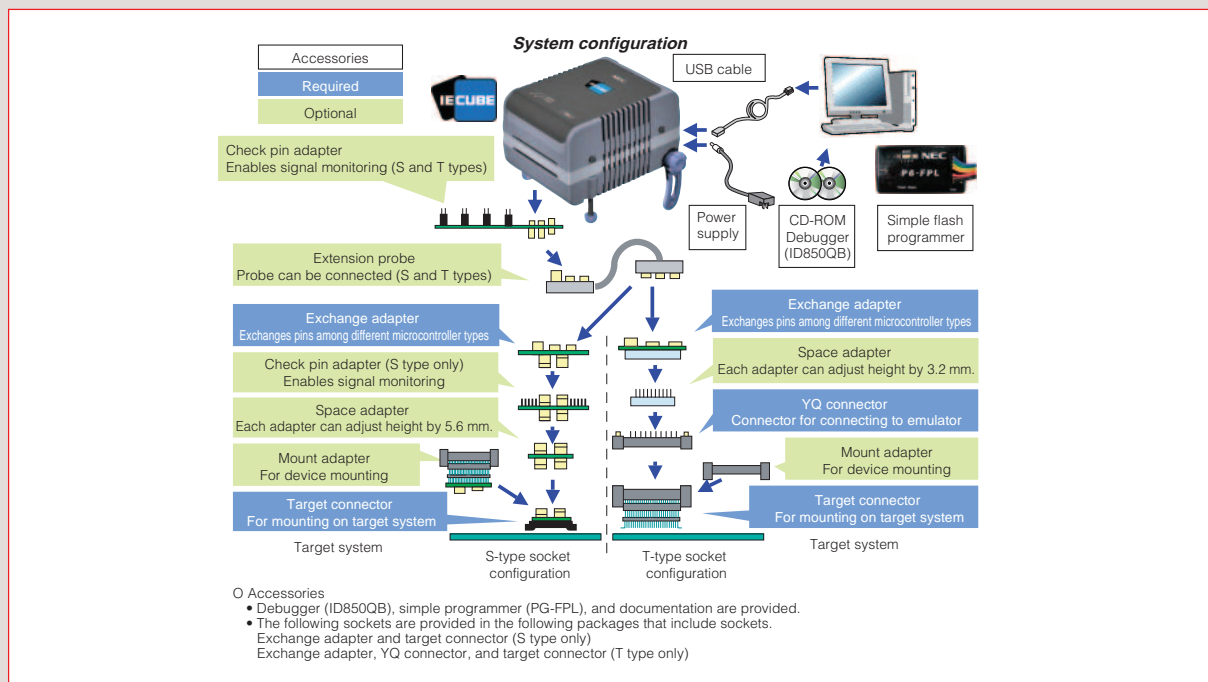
System configuration

Accessories

Required

Optional

IECUBE

USB cable

Check pin adapter
Enables signal monitoring (S and T types)

NEC

PG-FPL

Power supply

CD-ROM Debugger (ID850QB)

Simple flash programmer

Extension probe
Probe can be connected (S and T types)

Exchange adapter
Exchanges pins among different microcontroller types

Exchange adapter
Exchanges pins among different microcontroller types

Check pin adapter (S type only)
Enables signal monitoring

Space adapter
Each adapter can adjust height by 3.2 mm.

Space adapter
Each adapter can adjust height by 5.6 mm.

YQ connector
Connector for connecting to emulator

Mount adapter
For device mounting

Mount adapter
For device mounting

Target connector
For mounting on target system

Target connector
For mounting on target system

Target system

S-type socket configuration

T-type socket configuration

Target system

O Accessories
• Debugger (ID850QB), simple programmer (PG-FPL), and documentation are provided.
• The following sockets are provided in the following packages that include sockets.
Exchange adapter and target connector (S type only)
Exchange adapter, YQ connector, and target connector (T type only)